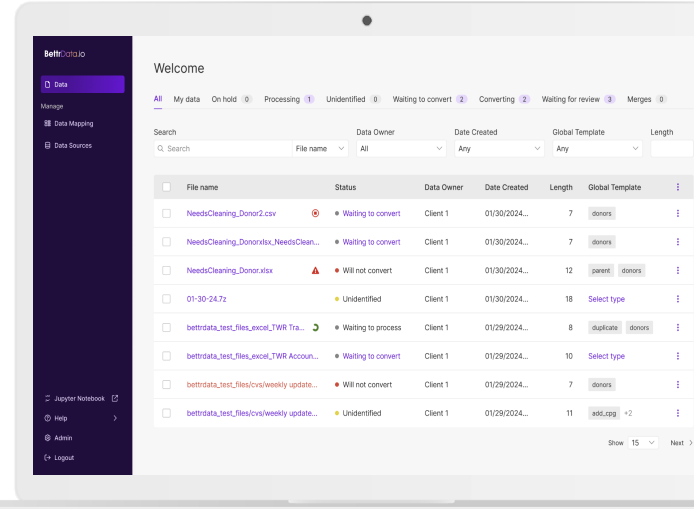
BettrData.io

Data

Manage

Data Mapping

Data Sources

Jupyter Notebook

Help

Admin

Logout

Welcome

All | My data | On hold 0 | Processing 1 | Unidentified 0 | Waiting to convert 2 | Converting 2 | Waiting for review 3 | Merges 0

Search
Search
File name

Data Owner
All

Date Created
Any

Global Template
Any

Length

| | File name | Status | Data Owner | Date Created | Length | Global Template |
|---|---|---|---|---|---|---|
| | NeedsCleaning_Donor2.csv | Waiting to convert | Client 1 | 01/30/2024... | 7 | donors |
| | NeedsCleaning_Donorxlsx_NeedsClean... | Waiting to convert | Client 1 | 01/30/2024... | 7 | donors |
| | NeedsCleaning_Donor.xlsx | Will not convert | Client 1 | 01/30/2024... | 12 | parent donors |
| | 01-30-24.7z | Unidentified | Client 1 | 01/30/2024... | 18 | Select type |
| | bettrdata_test_files_excel_TWR Tra... | Waiting to process | Client 1 | 01/29/2024... | 8 | duplicate donors |
| | bettrdata_test_files_excel_TWR Accoun... | Waiting to convert | Client 1 | 01/29/2024... | 10 | Select type |
| | bettrdata_test_files/cvs/weekly update... | Will not convert | Client 1 | 01/29/2024... | 7 | donors |
| | bettrdata_test_files/cvs/weekly update... | Unidentified | Client 1 | 01/29/2024... | 11 | add_cpg +2 |

Show 15

Next